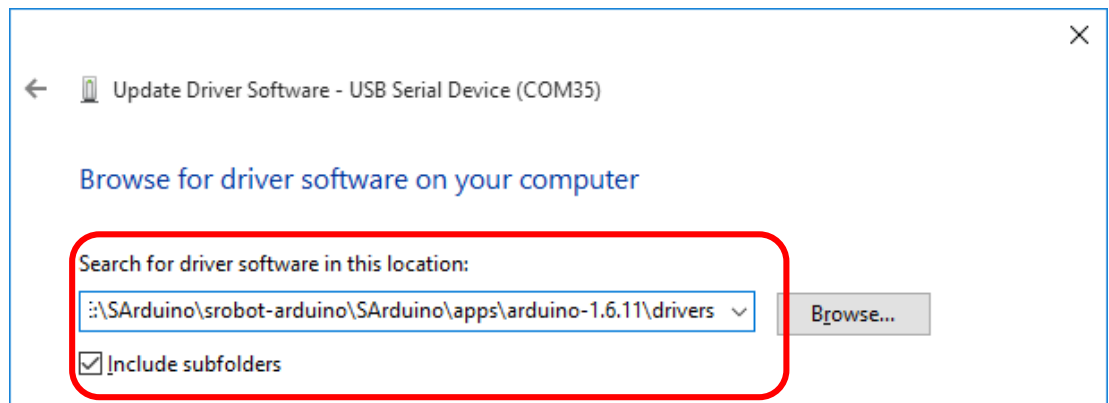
Update Driver Software - USB Serial Device (COM35)

Browse for driver software on your computer

Search for driver software in this location:

:\SArduino\srobot-arduino\SArduino\apps\arduino-1.6.11\drivers

Browse...

Include subfolders